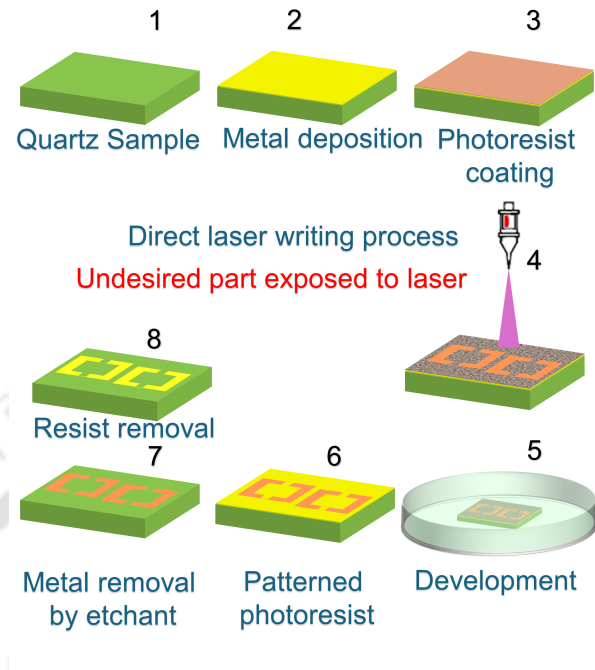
1

2

3

Quartz Sample

Metal deposition

Photoresist coating

Direct laser writing process

Undesired part exposed to laser

4

8

Resist removal

7

6

5

Metal removal by etchant

Patterned photoresist

Development